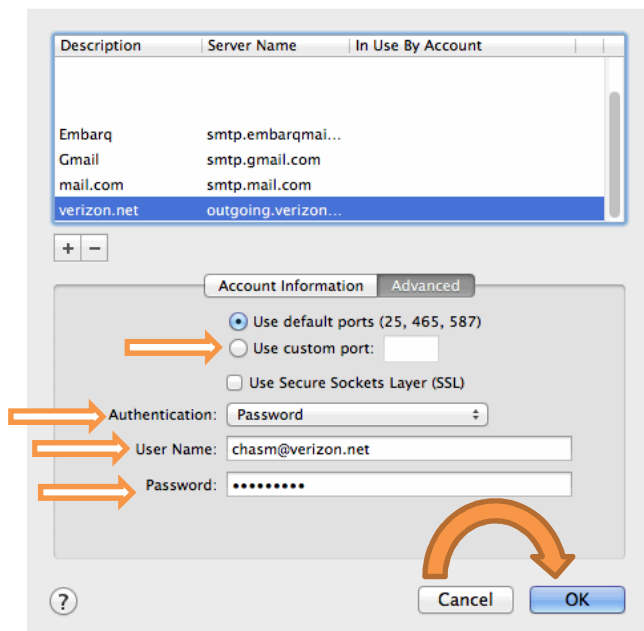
| Description | Server Name | In Use By Account |
|---|---|---|
| Embarq | smtp.embarqmai... | |
| Gmail | smtp.gmail.com | |
| mail.com | smtp.mail.com | |
| verizon.net | outgoing.verizon... | |

+ −

Account Information | Advanced

Use default ports (25, 465, 587)
Use custom port:

Use Secure Sockets Layer (SSL)

Authentication: Password

User Name: chasm@verizon.net

Password: ••••••••••

?

Cancel

OK